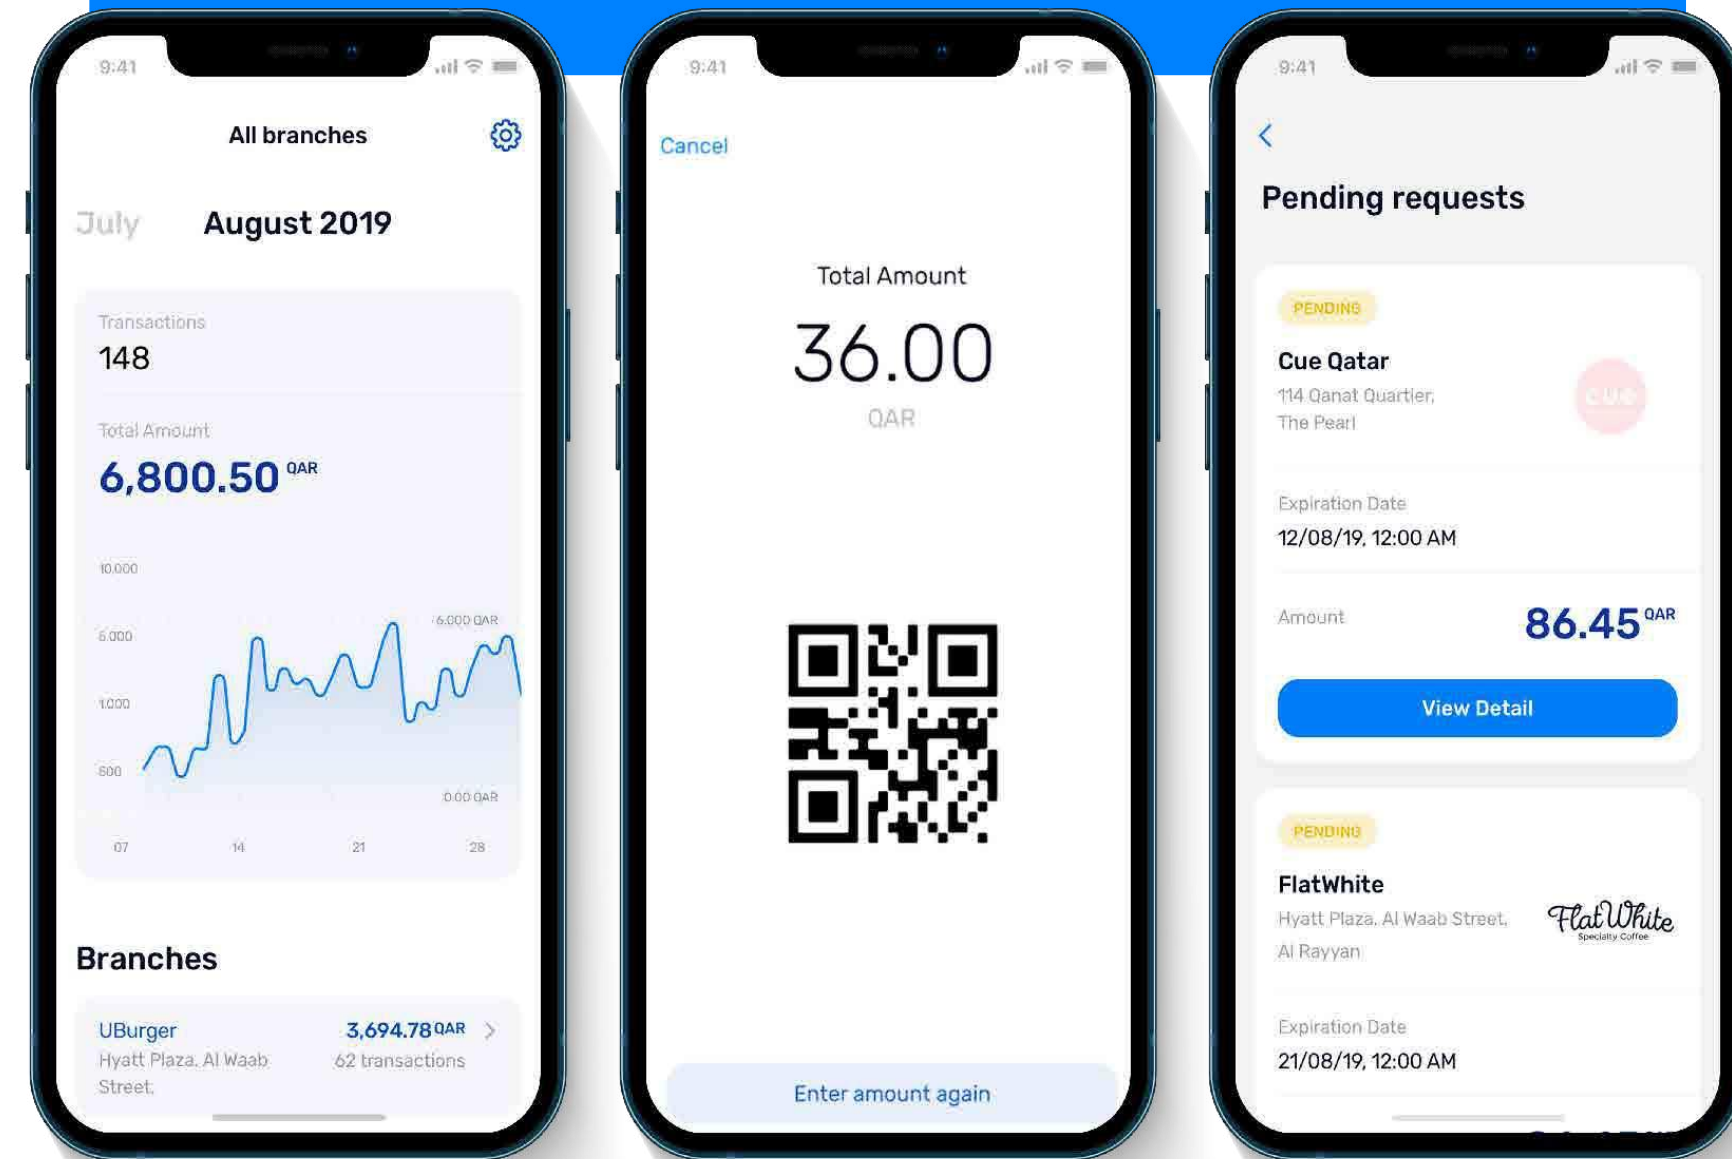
9:41

All branches

July August 2019

Transactions
148

Total Amount
6,800.50 QAR

10,000
6,000
1,000
500
6,000 QAR
0.00 QAR
07 14 21 28

Branches

UBurger
Hyatt Plaza, Al Waab Street,
3,694.78 QAR
62 transactions

9:41

Cancel

Total Amount
36.00
QAR

Enter amount again

9:41

Pending requests

PENDING
Cue Qatar
114 Qanat Quartier, The Pearl
CUE

Expiration Date
12/08/19, 12:00 AM

Amount
86.45 QAR

View Detail

PENDING
FlatWhite
Hyatt Plaza, Al Waab Street, Al Rayyan
Flat White
Specialty Coffee

Expiration Date
21/08/19, 12:00 AM